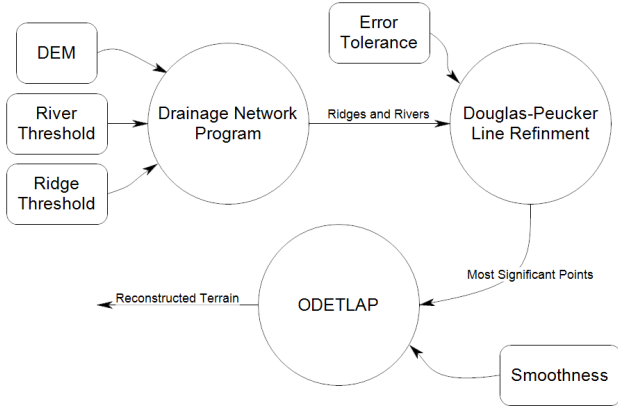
DEM

River Threshold

Ridge Threshold

Drainage Network Program

Ridges and Rivers

Error Tolerance

Douglas-Peucker Line Refinment

Most Significant Points

ODETLAP

Reconstructed Terrain

Smoothness